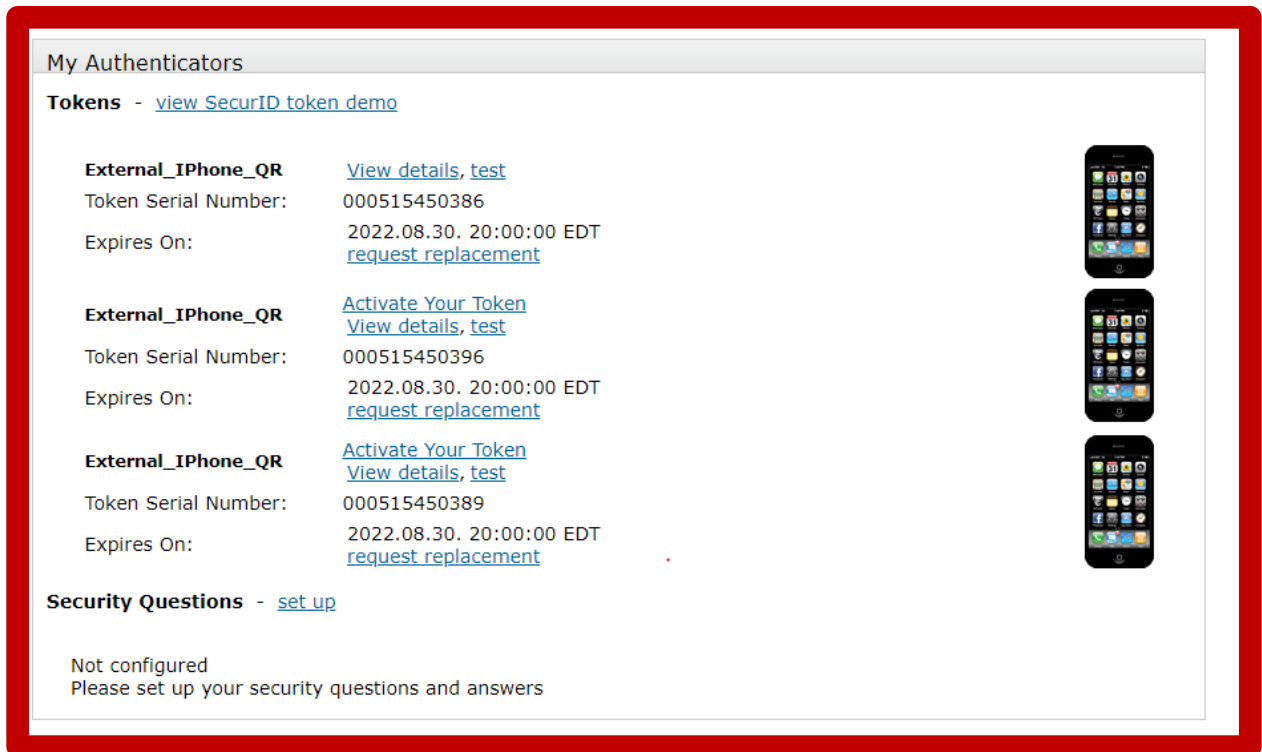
My Authenticators

Tokens - view SecurID token demo

External_IPhone_QR View details, test
Token Serial Number: 000515450386
Expires On: 2022.08.30. 20:00:00 EDT
request replacement

External_IPhone_QR Activate Your Token
View details, test
Token Serial Number: 000515450396
Expires On: 2022.08.30. 20:00:00 EDT
request replacement

External_IPhone_QR Activate Your Token
View details, test
Token Serial Number: 000515450389
Expires On: 2022.08.30. 20:00:00 EDT
request replacement

Security Questions - set up

Not configured
Please set up your security questions and answers